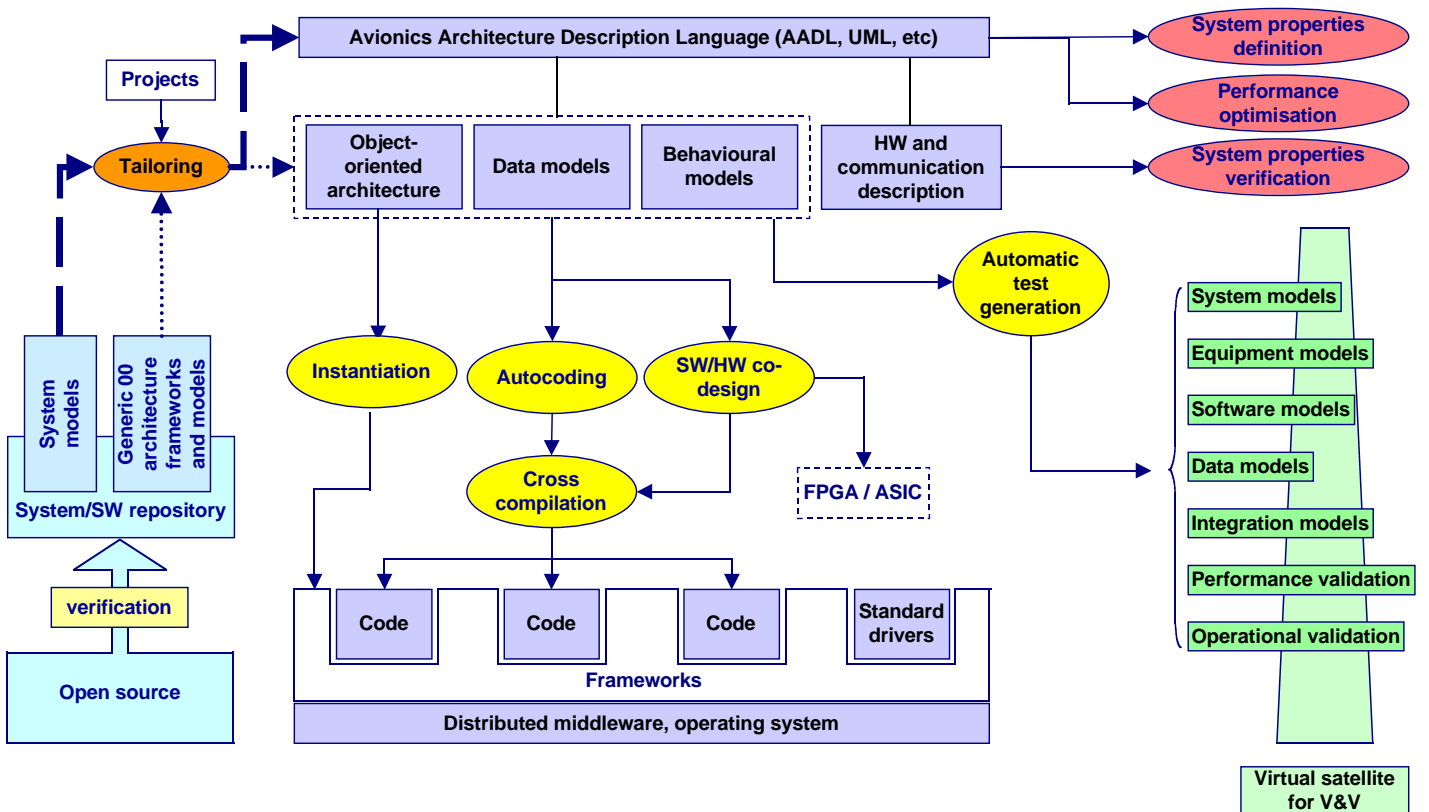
Avionics Architecture Description Language (AADL, UML, etc)

System properties definition

Performance optimisation

System properties verification

Projects

Tailoring

Object-oriented architecture

Data models

Behavioural models

HW and communication description

Automatic test generation

System models

Generic 00 architecture frameworks and models

System/SW repository

verification

Open source

Instantiation

Autocoding

SW/HW co-design

Cross compilation

FPGA / ASIC

Code

Code

Code

Standard drivers

Frameworks

Distributed middleware, operating system

System models

Equipment models

Software models

Data models

Integration models

Performance validation

Operational validation

Virtual satellite for V&V